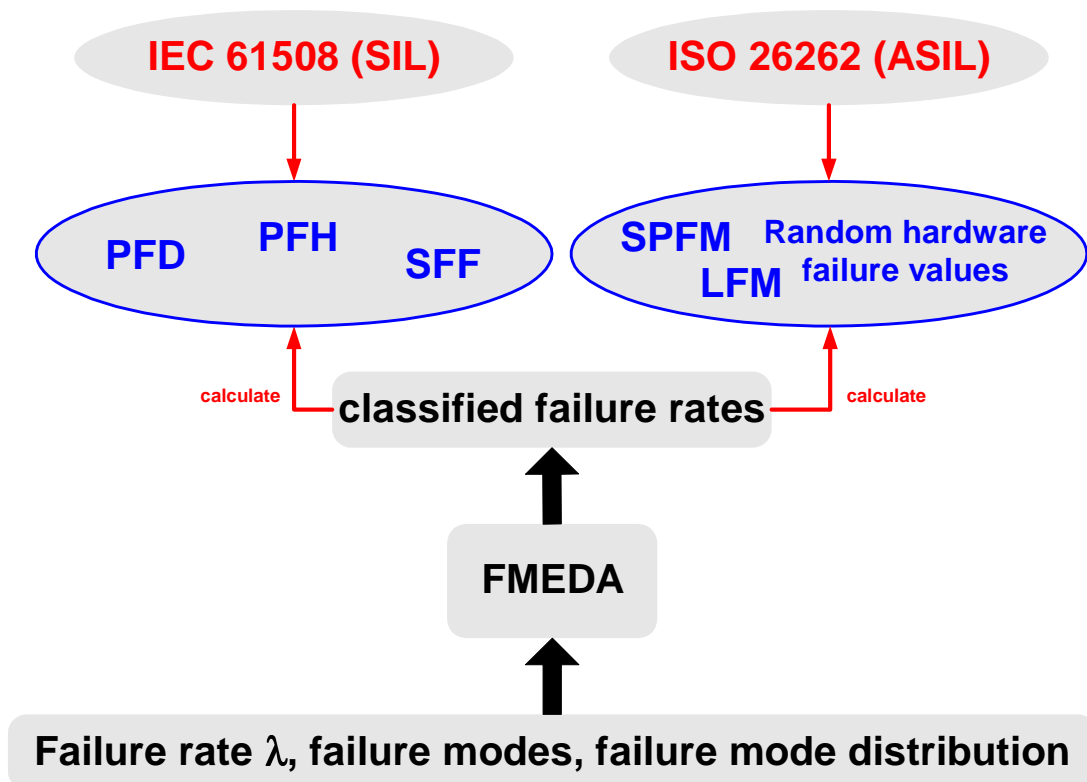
IEC 61508 (SIL)

ISO 26262 (ASIL)

PFD

PFH

SFF

SPFM

LFM

Random hardware failure values

calculate

classified failure rates

calculate

FMEDA

Failure rate λ, failure modes, failure mode distribution